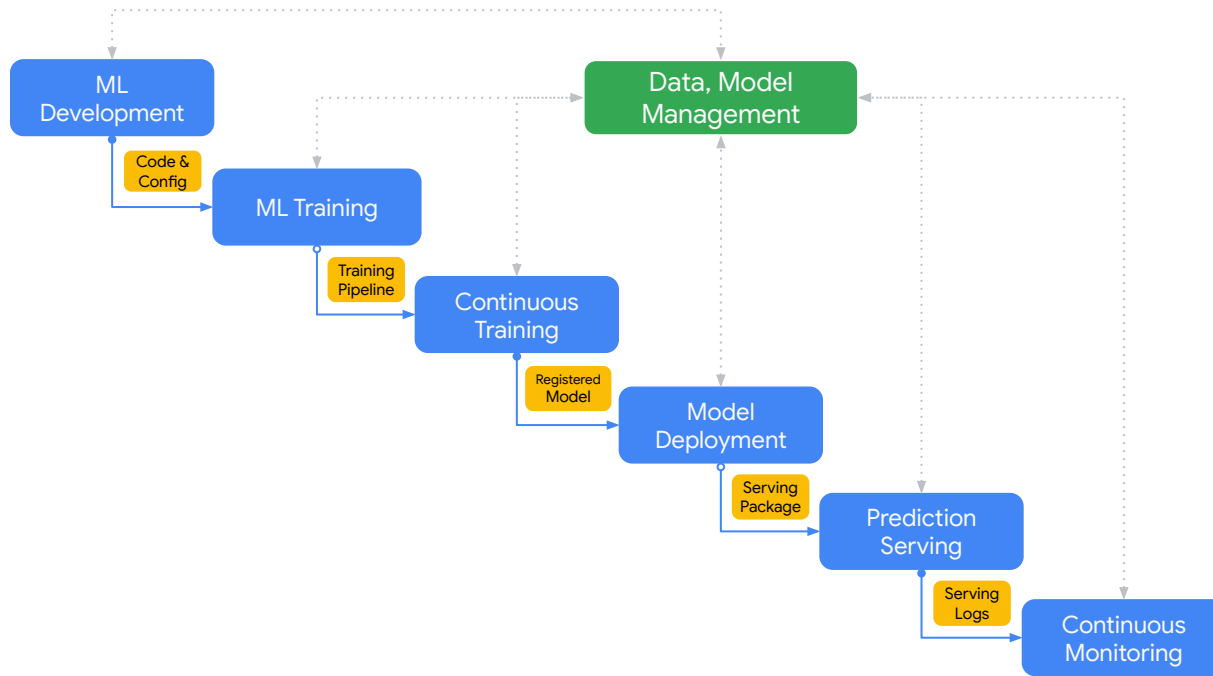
ML Development

Data, Model Management

Code & Config

ML Training

Training Pipeline

Continuous Training

Registered Model

Model Deployment

Serving Package

Prediction Serving

Serving Logs

Continuous Monitoring